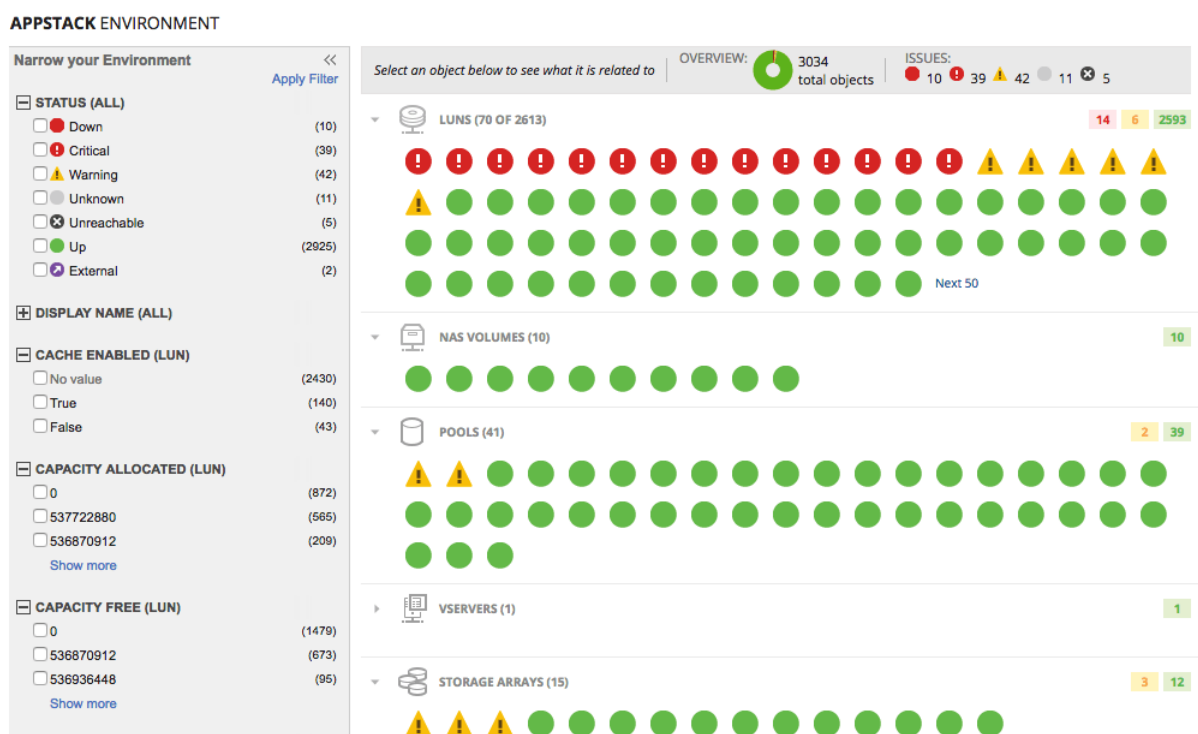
APPSTACK ENVIRONMENT

Narrow your Environment
Apply Filter

STATUS (ALL)
Down (10)
Critical (39)
Warning (42)
Unknown (11)
Unreachable (5)
Up (2925)
External (2)

DISPLAY NAME (ALL)

CACHE ENABLED (LUN)
No value (2430)
True (140)
False (43)

CAPACITY ALLOCATED (LUN)
0 (872)
537722880 (565)
536870912 (209)
Show more

CAPACITY FREE (LUN)
0 (1479)
536870912 (673)
536936448 (95)
Show more

Select an object below to see what it is related to
OVERVIEW: 3034 total objects
ISSUES: 10 39 42 11 5

LUNS (70 OF 2613)
14 6 2593
Next 50

NAS VOLUMES (10)
10

POOLS (41)
2 39

VSERVERS (1)
1

STORAGE ARRAYS (15)
3 12